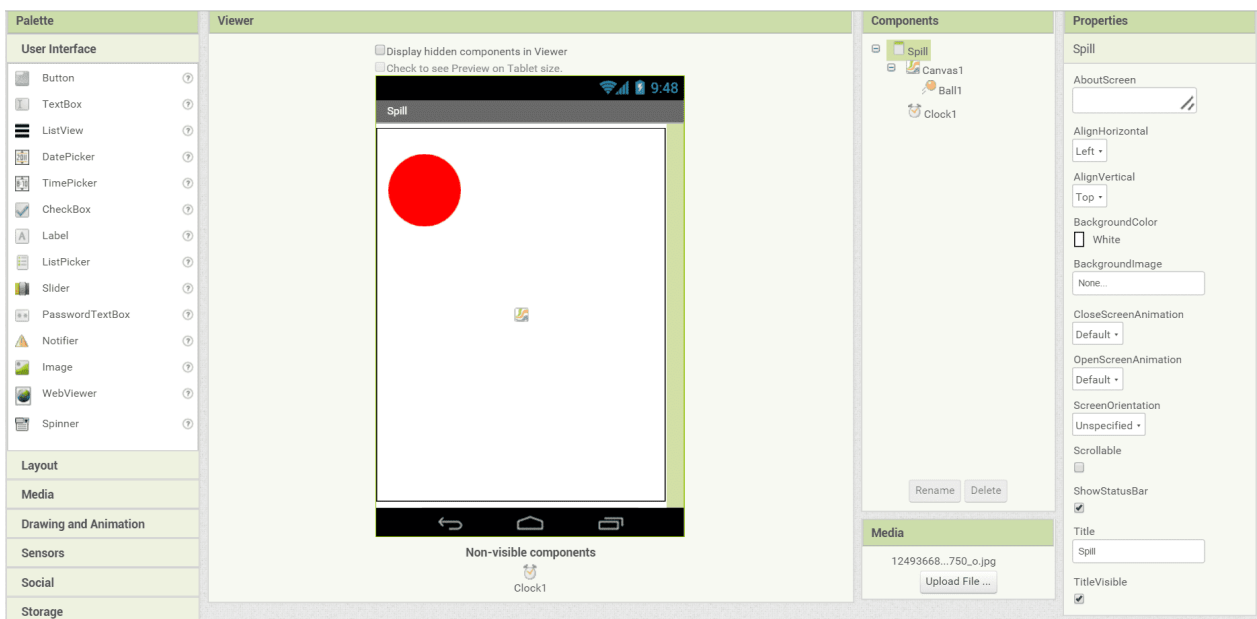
Palette

User Interface

Button
TextBox
ListView
DatePicker
TimePicker
CheckBox
Label
ListPicker
Slider
PasswordTextBox
Notifier
Image
WebViewer
Spinner

Layout
Media
Drawing and Animation
Sensors
Social
Storage

Viewer

Display hidden components in Viewer
Check to see Preview on Tablet size.

9:48
Spill

Non-visible components
Clock1

Components

Spill
Canvas1
Ball1
Clock1

Rename Delete

Media

12493668...750_o.jpg
Upload File ...

Properties

Spill

AboutScreen

AlignHorizontal
Left

AlignVertical
Top

BackgroundColor
White

BackgroundImage
None...

CloseScreenAnimation
Default

OpenScreenAnimation
Default

ScreenOrientation
Unspecified

Scrollable

ShowStatusBar

Title
Spill

TitleVisible